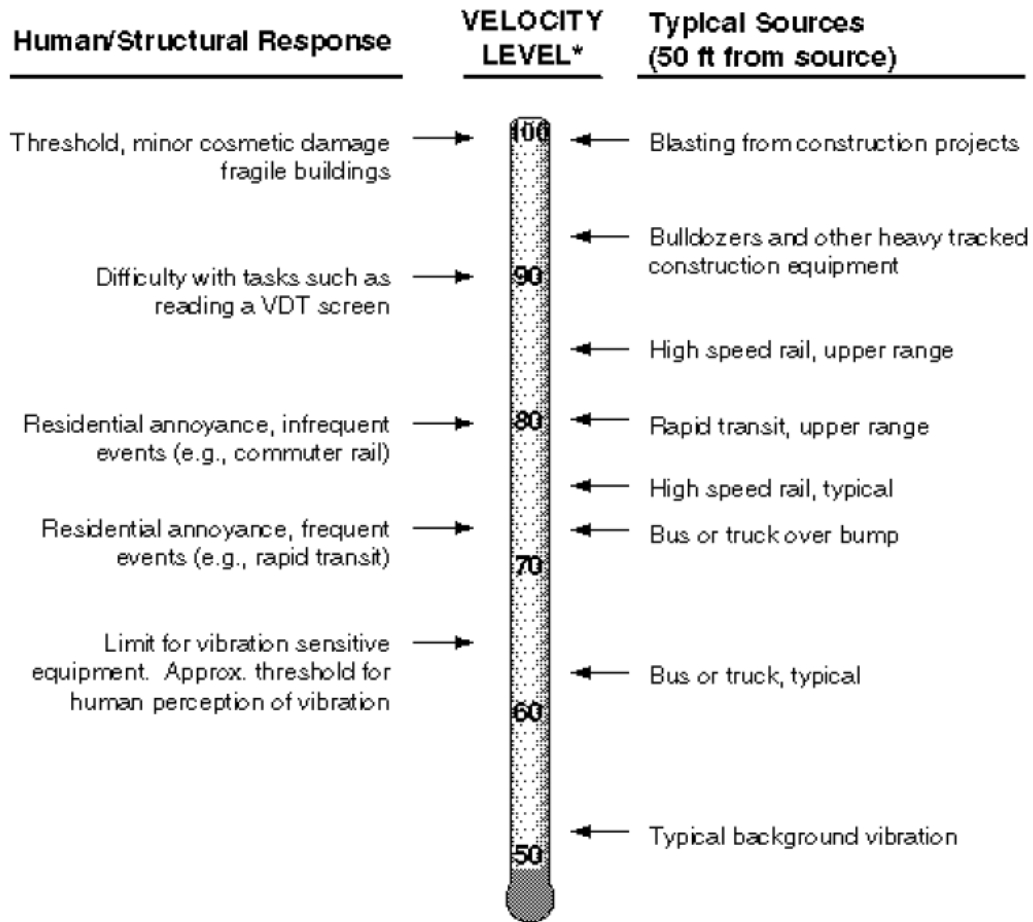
Human/Structural Response

VELOCITY LEVEL*

Typical Sources (50 ft from source)

Threshold, minor cosmetic damage fragile buildings

100

Blasting from construction projects

Bulldozers and other heavy tracked construction equipment

Difficulty with tasks such as reading a VDT screen

90

High speed rail, upper range

Residential annoyance, infrequent events (e.g., commuter rail)

80

Rapid transit, upper range

High speed rail, typical

Residential annoyance, frequent events (e.g., rapid transit)

Bus or truck over bump

70

Limit for vibration sensitive equipment. Approx. threshold for human perception of vibration

Bus or truck, typical

60

Typical background vibration

50